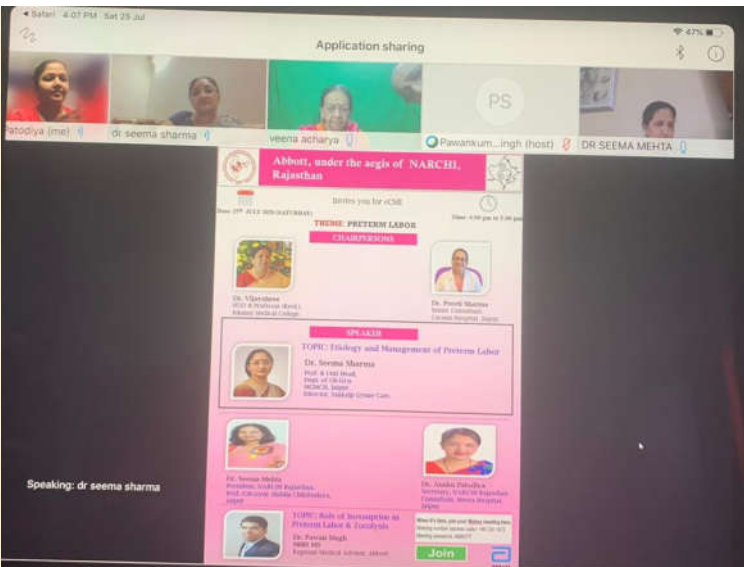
◂ Safari 4:07 PM Sat 25 Jul
47%
Application sharing
Patodiya (me)
dr seema sharma
veena acharya
PS
Pawankum...ingh (host)
DR SEEMA MEHTA

Abbott, under the aegis of NARCHI, Rajasthan

Invites you for eCME
Date: 25th JULY 2020 (SATURDAY)
Time: 4:00 pm to 5:00 pm

THEME: PRETERM LABOR
CHAIRPERSONS

Dr. Vijaysheee
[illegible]
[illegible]

Dr. Preeti Mathur
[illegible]
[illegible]

SPEAKER
TOPIC: Etiology and Management of Preterm Labor
Dr. Seema Sharma
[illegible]
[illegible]
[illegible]

Dr. Seema Mehta
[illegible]
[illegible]

Dr. Asmita Patodiya
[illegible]
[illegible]

TOPIC: Role of Nifedipine in Preterm Labor & Tocolysis
Dr. Pawan Singh
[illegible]
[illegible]

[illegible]
Join

Speaking: dr seema sharma